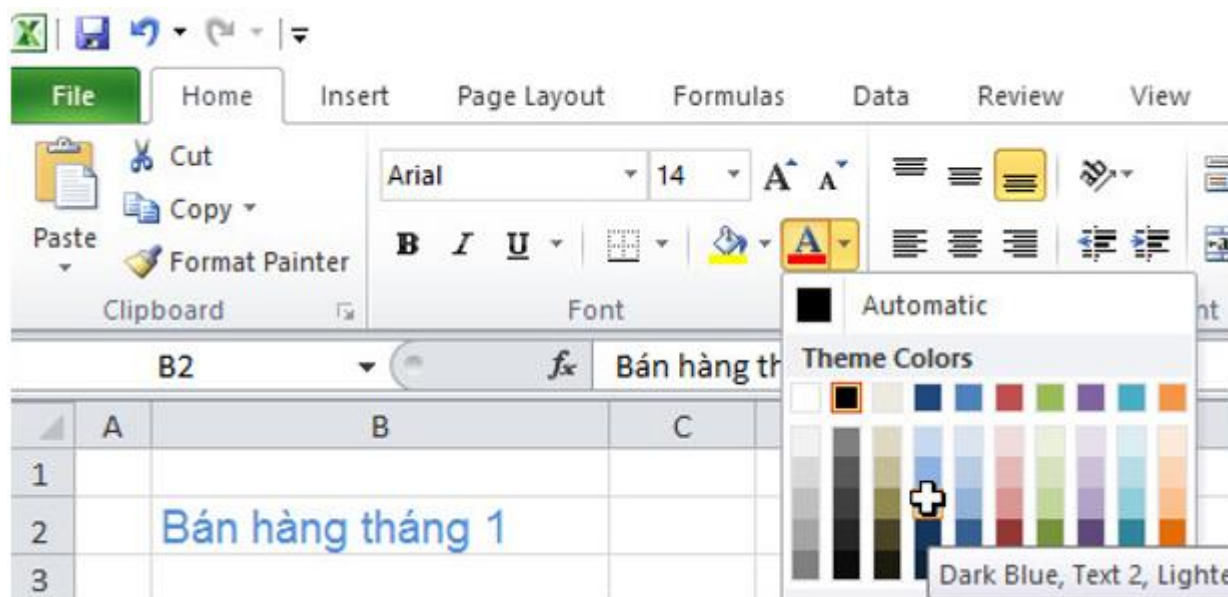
File
Home
Insert
Page Layout
Formulas
Data
Review
View

Cut
Copy
Paste
Format Painter
Clipboard

Arial
14
B
I
U
Font

Automatic
Theme Colors

nt

B2
$f_x$
Bán hàng th

| | A | B | C |
|---|---|---|---|
| 1 | | | |
| 2 | | Bán hàng tháng 1 | |
| 3 | | | |

Dark Blue, Text 2, Lighte